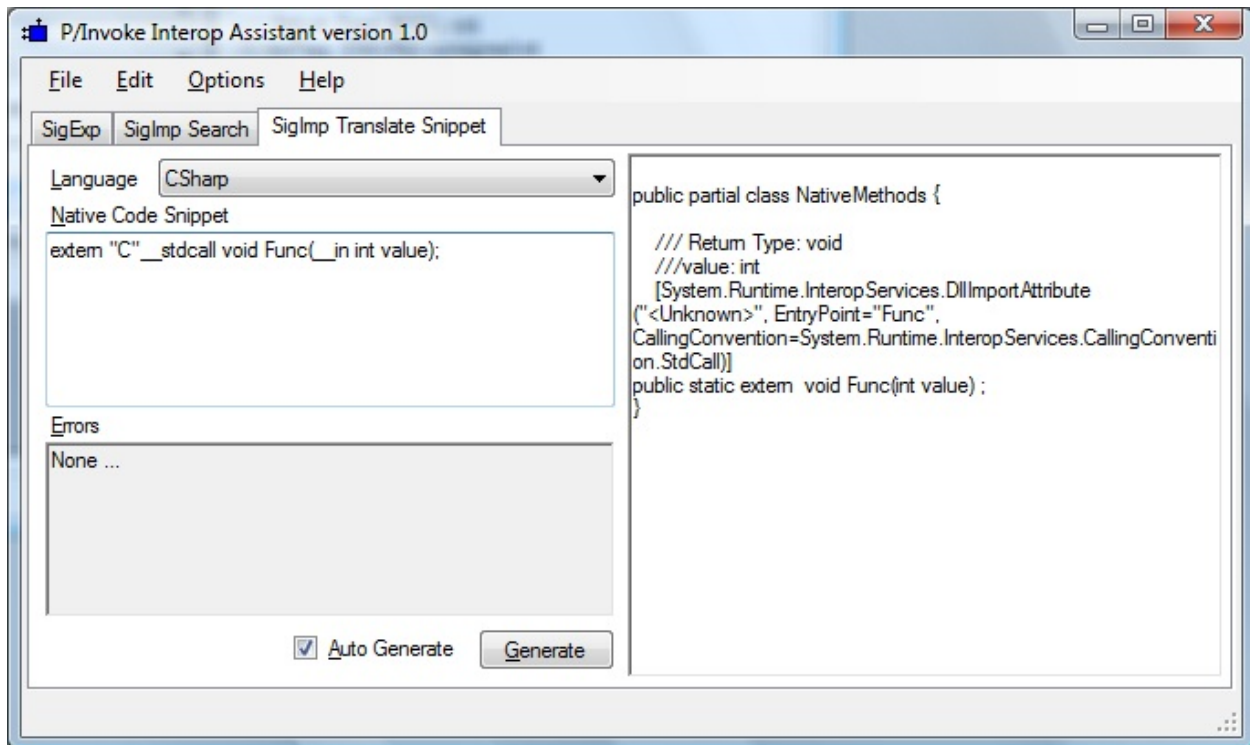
P/Invoke Interop Assistant version 1.0

File Edit Options Help

SigExp SigImp Search SigImp Translate Snippet

Language CSharp

Native Code Snippet

extern "C" __stdcall void Func(__in int value);

Errors

None ...

Auto Generate Generate

public partial class NativeMethods {

/// Return Type: void
///value: int
[System.Runtime.InteropServices.DllImportAttribute("<Unknown>", EntryPoint="Func", CallingConvention=System.Runtime.InteropServices.CallingConvention.StdCall)]
public static extern void Func(int value) ;
}